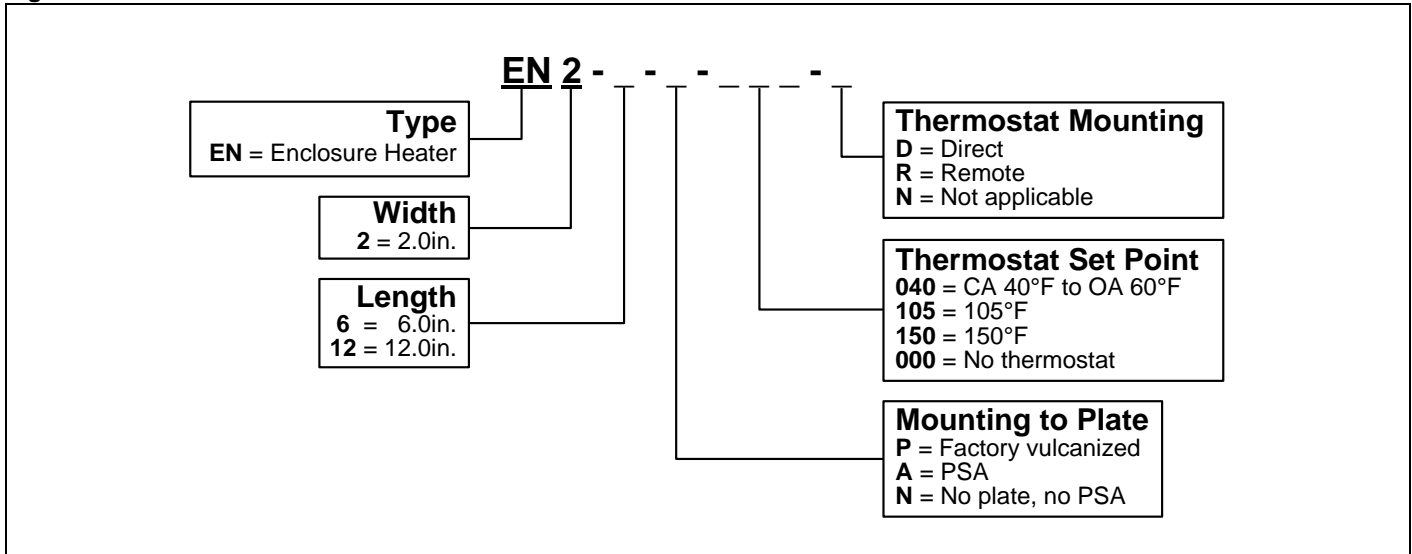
EN 2 - _ - _ - _ _ _ - _

Type
EN = Enclosure Heater

Width
2 = 2.0in.

Length
6 = 6.0in.
12 = 12.0in.

Thermostat Mounting
D = Direct
R = Remote
N = Not applicable

Thermostat Set Point
040 = CA 40°F to OA 60°F
105 = 105°F
150 = 150°F
000 = No thermostat

Mounting to Plate
P = Factory vulcanized
A = PSA
N = No plate, no PSA